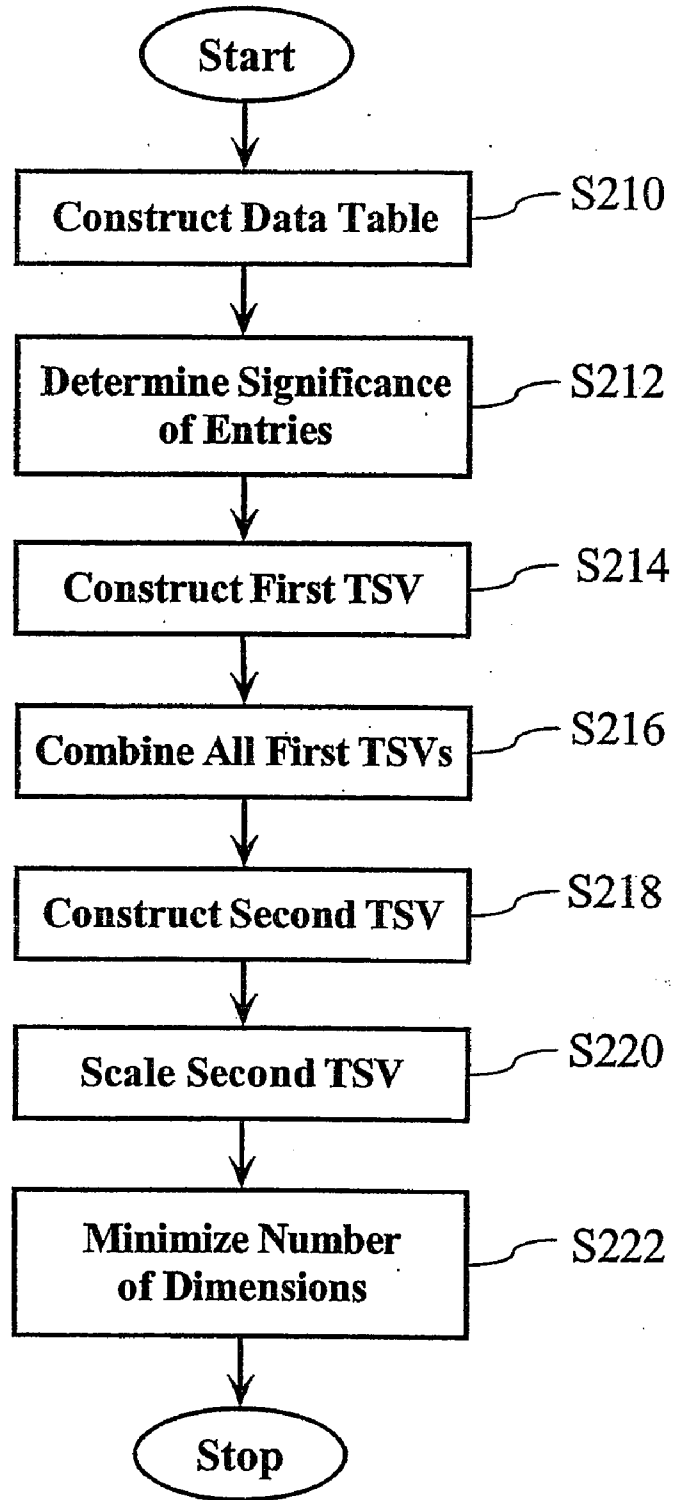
Start

Construct Data Table

S210

Determine Significance of Entries

S212

Construct First TSV

S214

Combine All First TSVs

S216

Construct Second TSV

S218

Scale Second TSV

S220

Minimize Number of Dimensions

S222

Stop